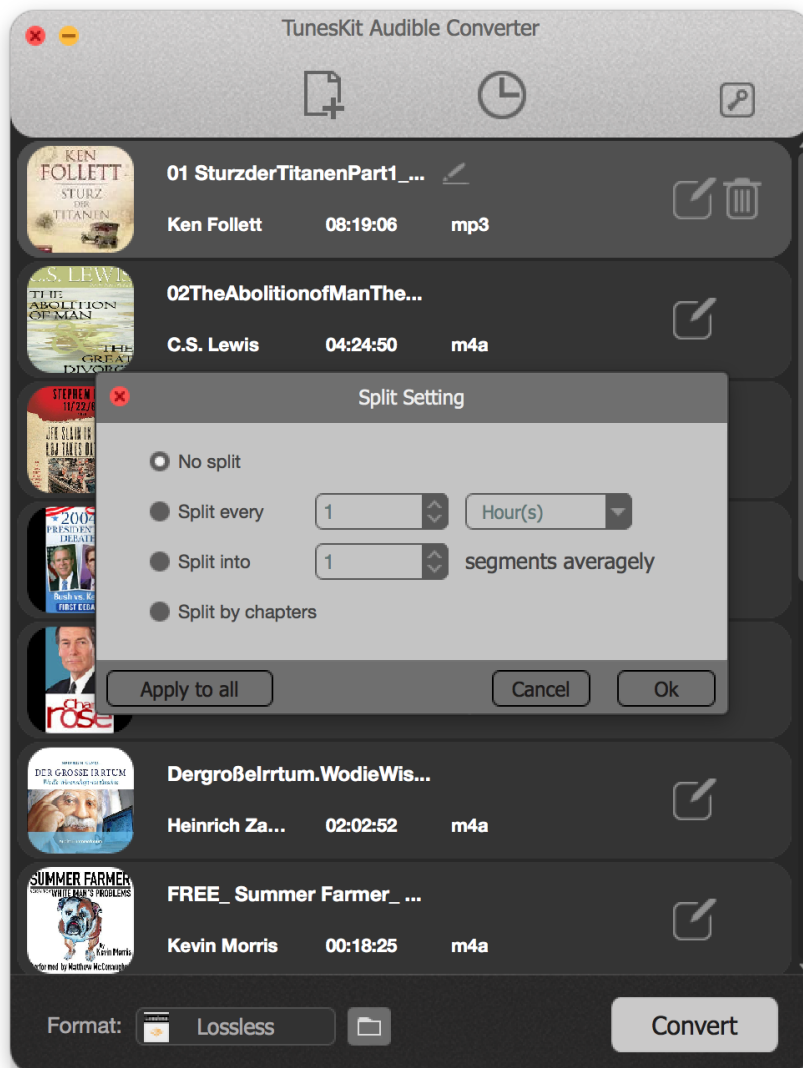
TunesKit Audible Converter

KEN FOLLETT STURZ DER TITANEN

01 SturzderTitanenPart1_...

Ken Follett 08:19:06 mp3

C.S. LEWIS THE ABOLITION OF MAN THE GREAT DIVORCE

02TheAbolitionofManThe...

C.S. Lewis 04:24:50 m4a

Split Setting

No split

Split every 1 Hour(s)

Split into 1 segments averagely

Split by chapters

Apply to all

Cancel

Ok

DER GROSSE IRRTUM

DergroßeIrrtum.WodieWis...

Heinrich Za... 02:02:52 m4a

SUMMER FARMER WHITE MAN'S PROBLEMS Kevin Morris

FREE_ Summer Farmer_ ...

Kevin Morris 00:18:25 m4a

Format: Lossless

Convert